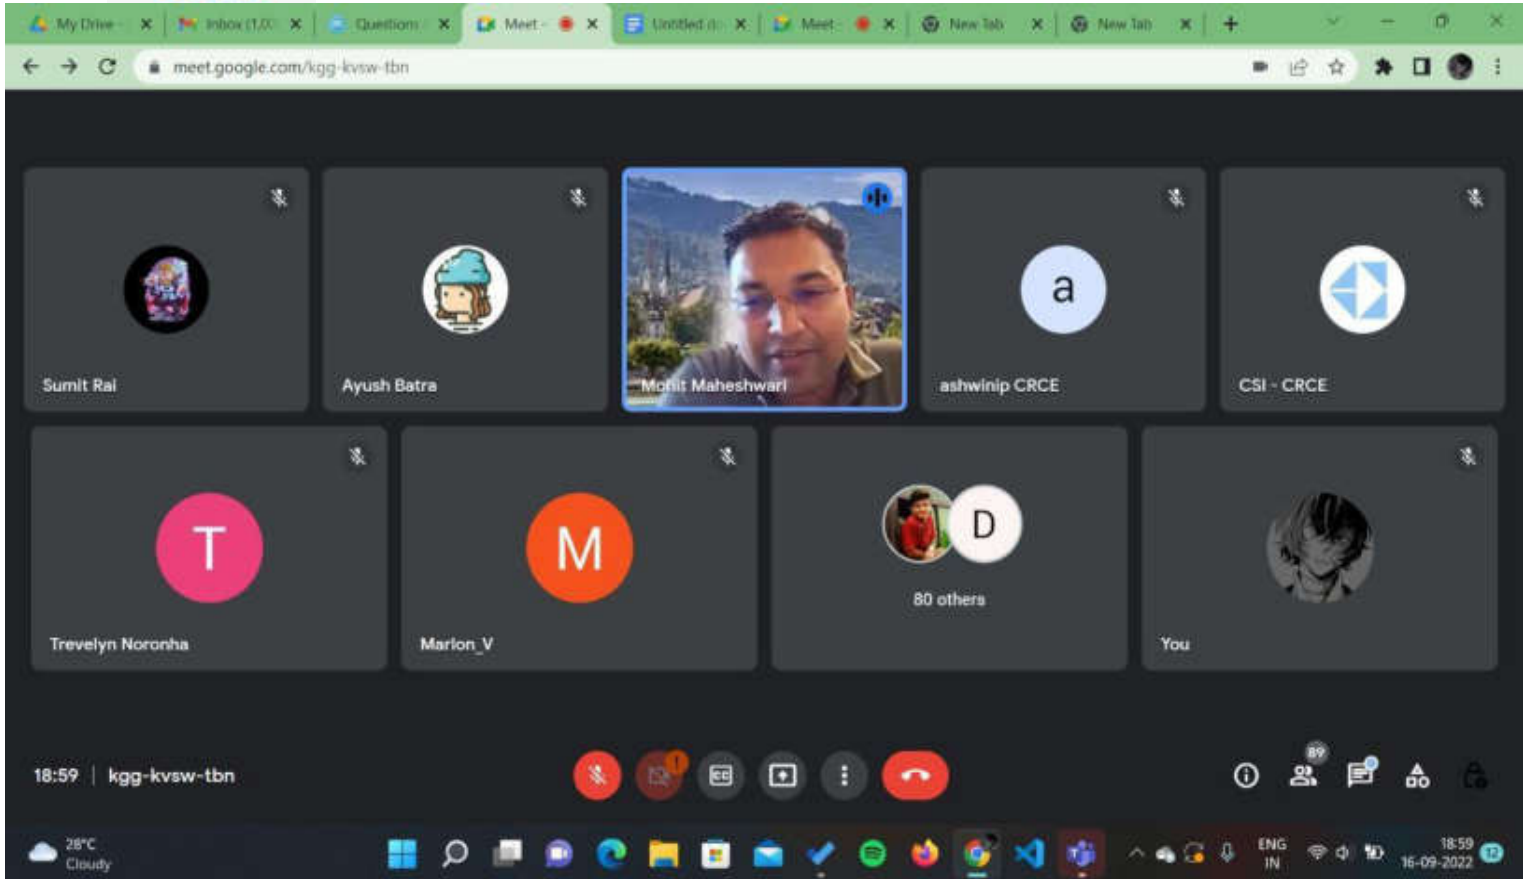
My Drive - ×
Inbox (1,0 ×
Question ×
Meet - ×
Untitled d ×
Meet - ×
New Tab ×
New Tab ×

meet.google.com/kgg-kvsw-tbn

Sumit Rai
Ayush Batra
Mohit Maheshwari
a
ashwinip CRCE
CSI - CRCE

T
Trevelyn Noronha
M
Marlon_V
D
80 others
You

18:59 | kgg-kvsw-tbn

89

28°C
Cloudy

ENG
IN
18:59
16-09-2022